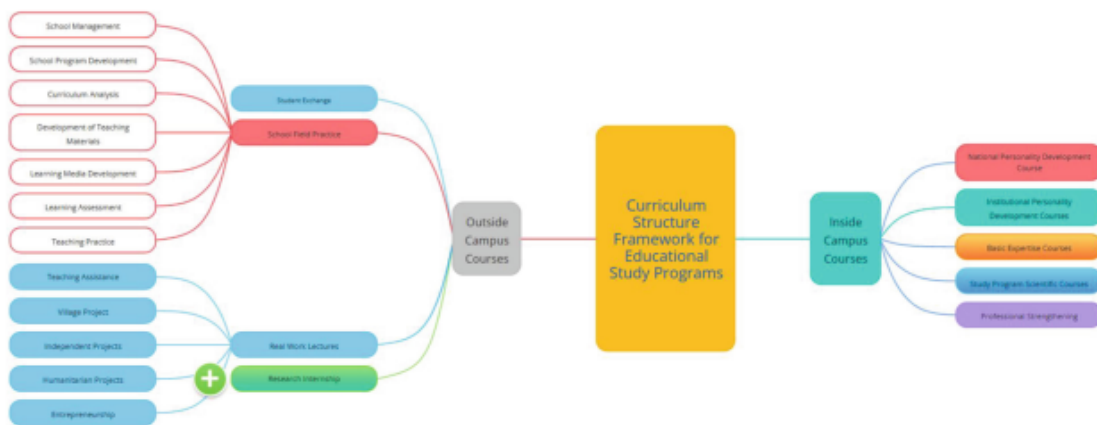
School Management

School Program Development

Curriculum Analysis

Development of Teaching Materials

Learning Media Development

Learning Assessment

Teaching Practice

Teaching Assistance

Village Project

Independent Projects

Humanitarian Projects

Entrepreneurship

Student Exchange

School Field Practice

Real Work Lectures

Research Internship

Outside Campus Courses

Curriculum Structure Framework for Educational Study Programs

Inside Campus Courses

National Personality Development Course

Institutional Personality Development Courses

Basic Expertise Courses

Study Program Scientific Courses

Professional Strengthening